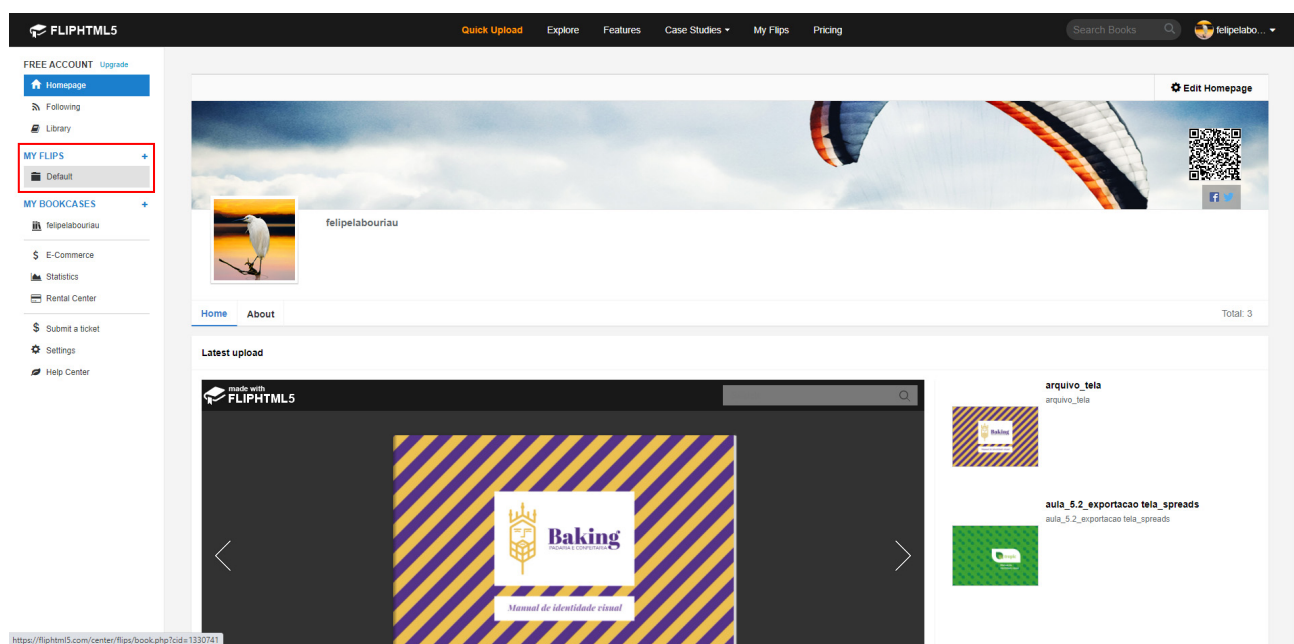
FLIPHTML5

Quick Upload Explore Features Case Studies My Flips Pricing

Search Books

felipelabo...

FREE ACCOUNT Upgrade

Homepage

Following

Library

MY FLIPS +

Default

MY BOOKCASES +

felipelabouriau

E-Commerce

Statistics

Rental Center

Submit a ticket

Settings

Help Center

Edit Homepage

felipelabouriau

Home About

Total: 3

Latest upload

made with FLIPHTML5

Baking
PADARIA E CONFEITARIA

Manual de identidade visual

arquivo_tela
arquivo_tela

Baking

aula_5.2_exportacao tela_spreads
aula_5.2_exportacao tela_spreads

https://fliphtml5.com/center/flips/book.php?cid=1330741